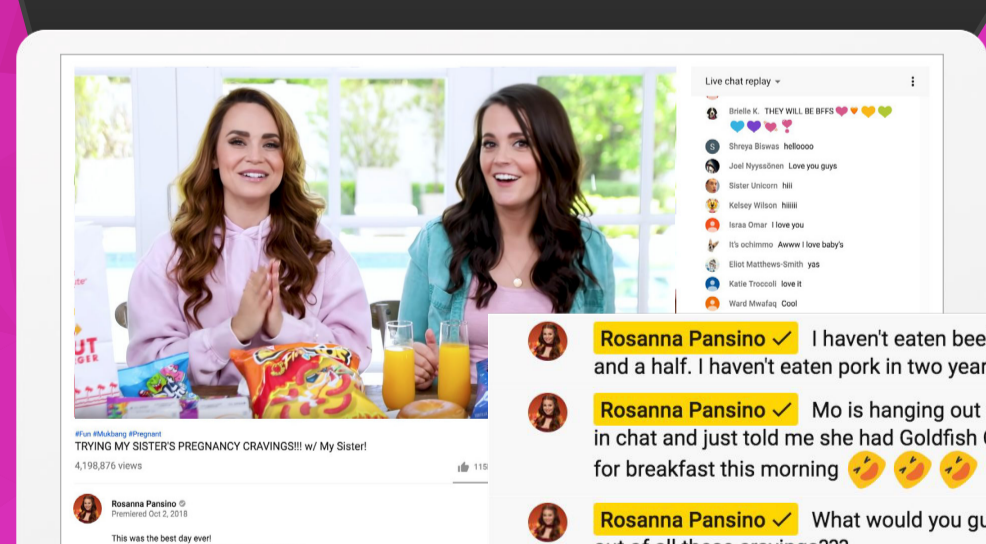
UT
RGER

#Fun #Mukbang #Pregnant
TRYING MY SISTER'S PREGNANCY CRAVINGS!!! w/ My Sister!
4,198,876 views
115

Rosanna Pansino
Premiered Oct 2, 2018

This was the best day ever!

Live chat replay

Brielle K. THEY WILL BE BFFS 💗🧡💛💚💙💜💘❣️
Shreya Biswas helloooo
Joel Nyyssönen Love you guys
Sister Unicorn hiii
Kelsey Wilson hiiiiii
Israa Omar I love you
It's ochimmo Awww I love baby's
Eliot Matthews-Smith yas
Katie Troccoli love it
Ward Mwafaq Cool

Rosanna Pansino ✓ I haven't eaten bee and a half. I haven't eaten pork in two year

Rosanna Pansino ✓ Mo is hanging out in chat and just told me she had Goldfish for breakfast this morning 🤣🤣🤣

Rosanna Pansino ✓ What would you gu
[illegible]